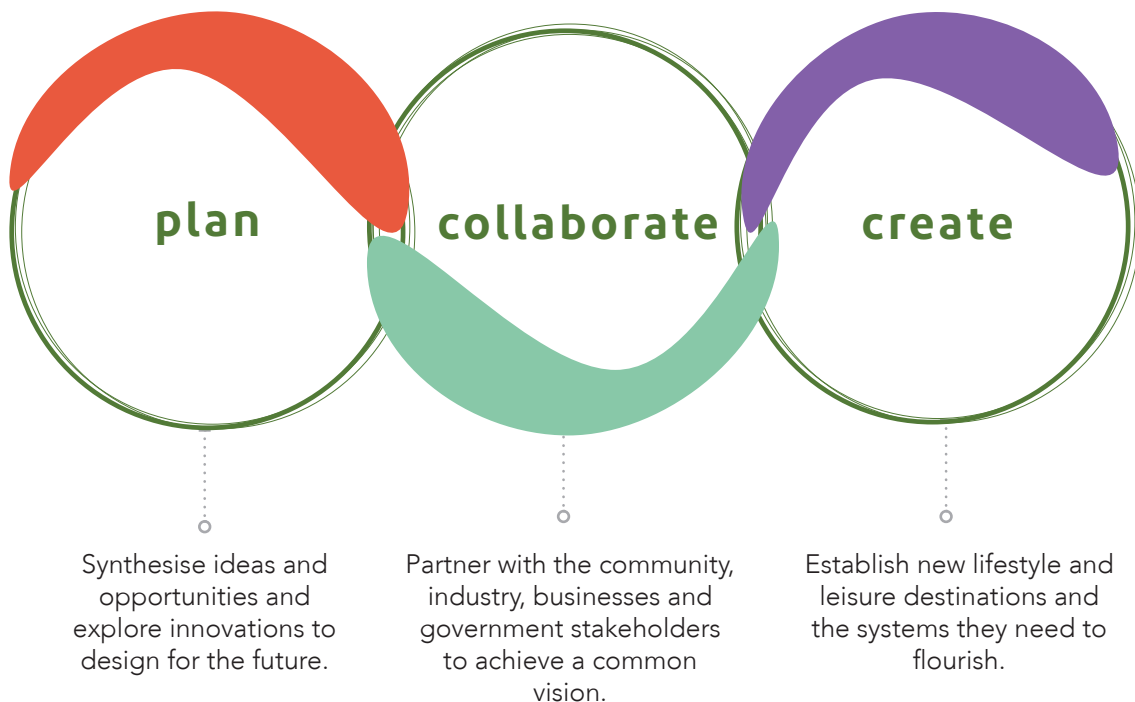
plan

collaborate

create

Synthesise ideas and opportunities and explore innovations to design for the future.

Partner with the community, industry, businesses and government stakeholders to achieve a common vision.

Establish new lifestyle and leisure destinations and the systems they need to flourish.